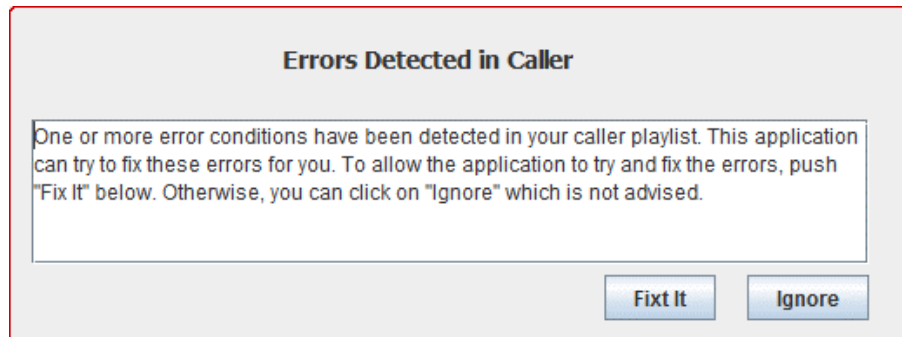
Errors Detected in Caller

One or more error conditions have been detected in your caller playlist. This application can try to fix these errors for you. To allow the application to try and fix the errors, push "Fix It" below. Otherwise, you can click on "Ignore" which is not advised.

Fixt It

Ignore